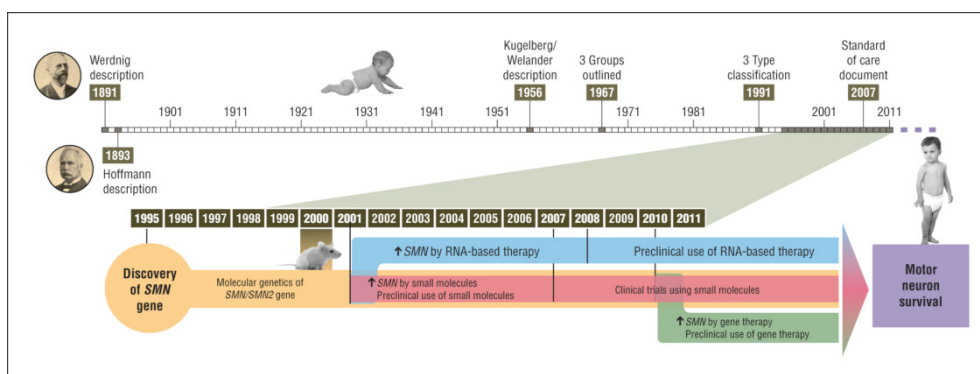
Werdnig description
1891
1893
Hoffmann description

Kugelberg/ Welander description
1956

3 Groups outlined
1967

3 Type classification
1991

Standard of care document
2007

1901 1911 1921 1931 1941 1951 1961 1971 1981 2001 2011

| 1995 | 1996 | 1997 | 1998 | 1999 | 2000 | 2001 | 2002 | 2003 | 2004 | 2005 | 2006 | 2007 | 2008 | 2009 | 2010 | 2011 |
|---|---|---|---|---|---|---|---|---|---|---|---|---|---|---|---|---|

Discovery of *SMN* gene

Molecular genetics of *SMN/SMN2* gene

↑ *SMN* by RNA-based therapy

Preclinical use of RNA-based therapy

↑ *SMN* by small molecules
Preclinical use of small molecules

Clinical trials using small molecules

↑ *SMN* by gene therapy
Preclinical use of gene therapy

Motor neuron survival